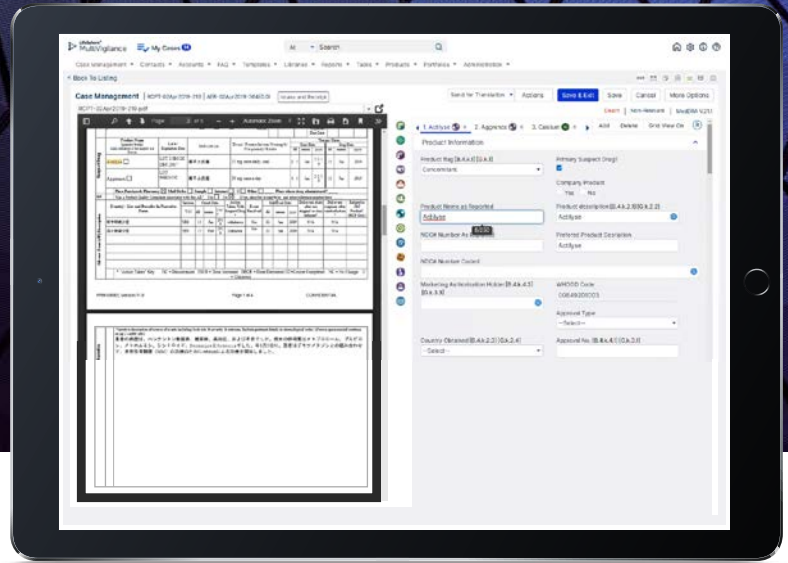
MultiVigilance

My Cases

All

Search

Case Management

Contacts

Accounts

FAQ

Templates

Libraries

Reports

Tasks

Products

Portfolios

Administration

Back To Listing

Case Management

Send for Translation

Actions

Save & Exit

Save

Cancel

More Options

Page

Automatic Zoom

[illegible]

1. Actilyse

2. Aggrenox

3. Casilue

Add

Delete

Grid View On

Product Information

Product flag [G.k.1] [G.k.1]

Concomitant

Primary Suspect (Flag)

Company Product

Yes

No

Product Name as Reported

Actilyse

Product description [B.4.k.2.1] [G.k.2.2]

Actilyse

NDC# Number As Reported

Preferred Product Description

Actilyse

NDC# Number Coded

Marketing Authorisation Holder [B.4.k.4.3] [G.k.3.3]

WHODD Code

Approval Type

--Select--

Country Obtained [B.4.k.2.3] [G.k.2.4]

--Select--

Approval No. [B.4.k.4.1] [G.k.3.1]